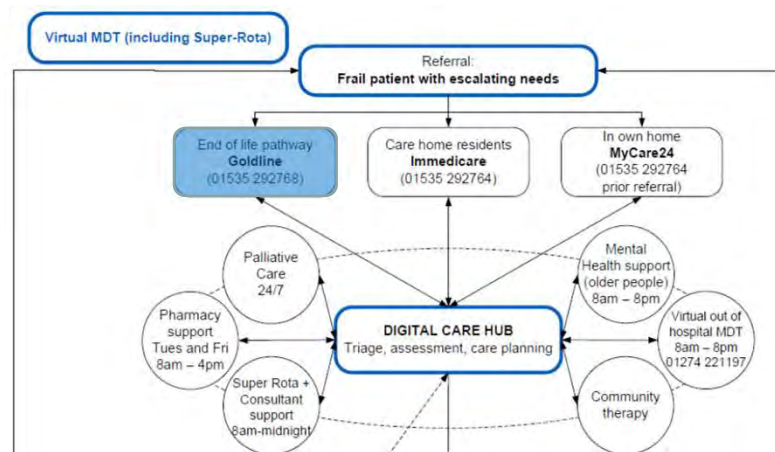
Virtual MDT (including Super-Rota)

Referral:
Frail patient with escalating needs

End of life pathway
Goldline
(01535 292768)

Care home residents
Immedicare
(01535 292764)

In own home
MyCare24
(01535 292764
prior referral)

Palliative Care 24/7

Mental Health support (older people) 8am – 8pm

Pharmacy support Tues and Fri 8am – 4pm

DIGITAL CARE HUB
Triage, assessment, care planning

Virtual out of hospital MDT 8am – 8pm 01274 221197

Super Rota + Consultant support 8am-midnight

Community therapy